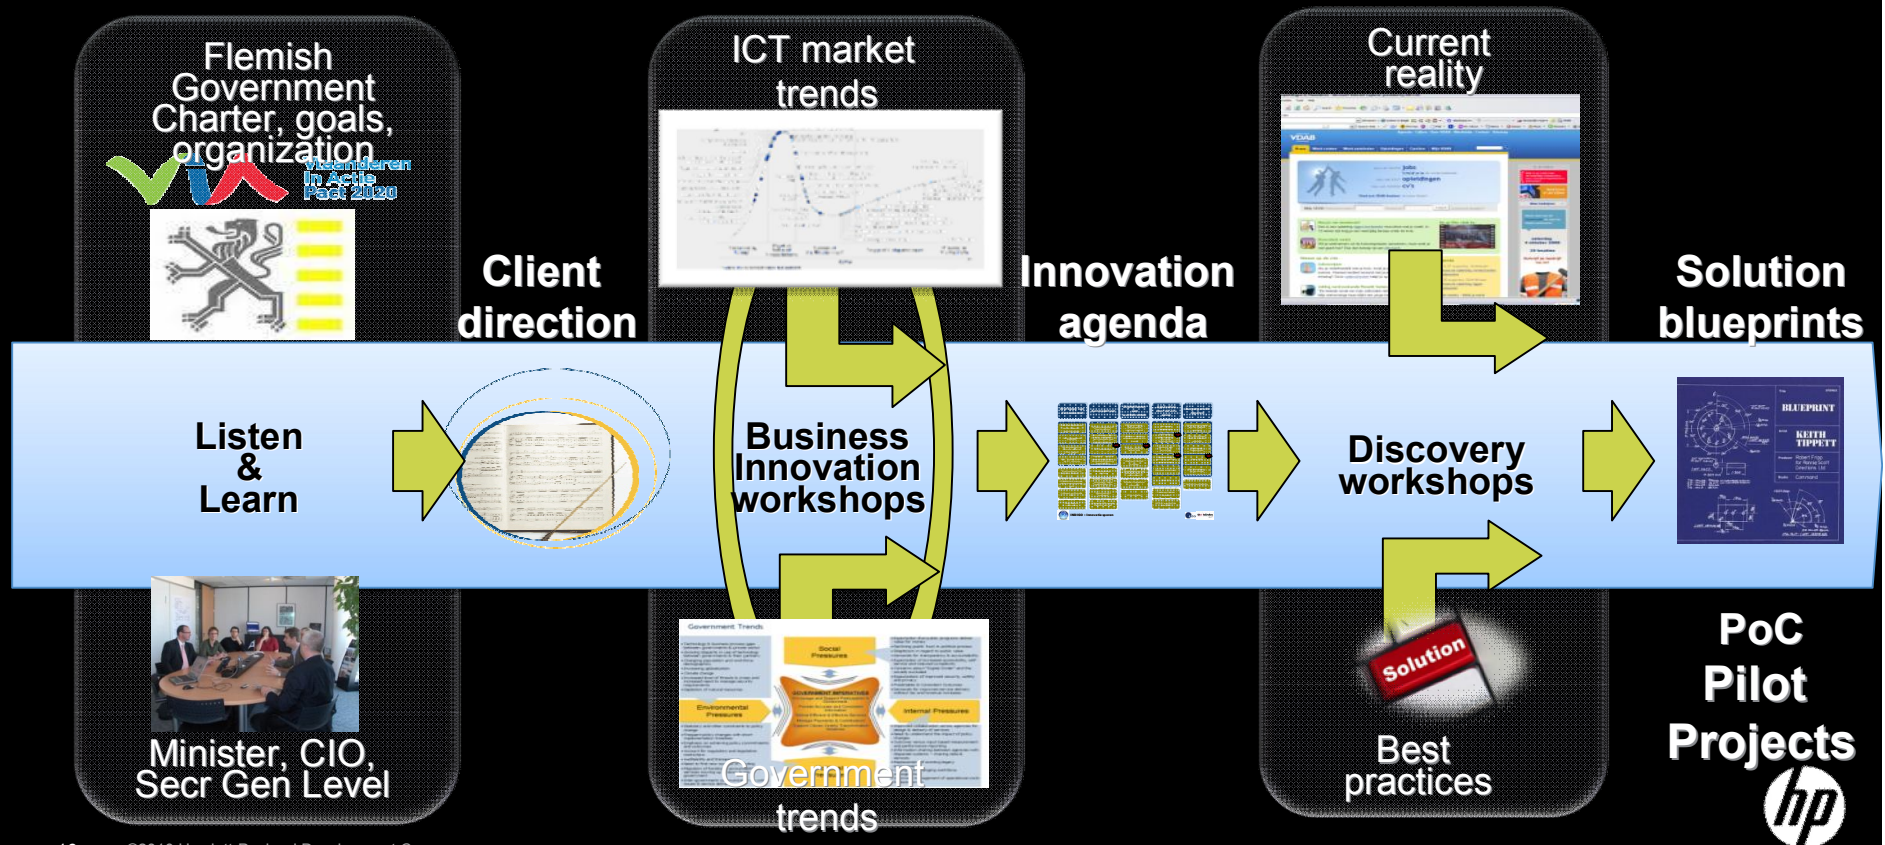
Flemish Government Charter, goals, organization

Vlaanderen In Actie Pact 2020

ICT market trends

Current reality

VDAB

Client direction

Innovation agenda

Solution blueprints

Listen & Learn

Business Innovation workshops

Discovery workshops

BLUEPRINT

KEITH TIPPETT

Government Trends

Social Pressures

Environmental Pressures

Internal Pressures

Solution

Minister, CIO, Secr Gen Level

Government trends

Best practices

PoC Pilot Projects

hp